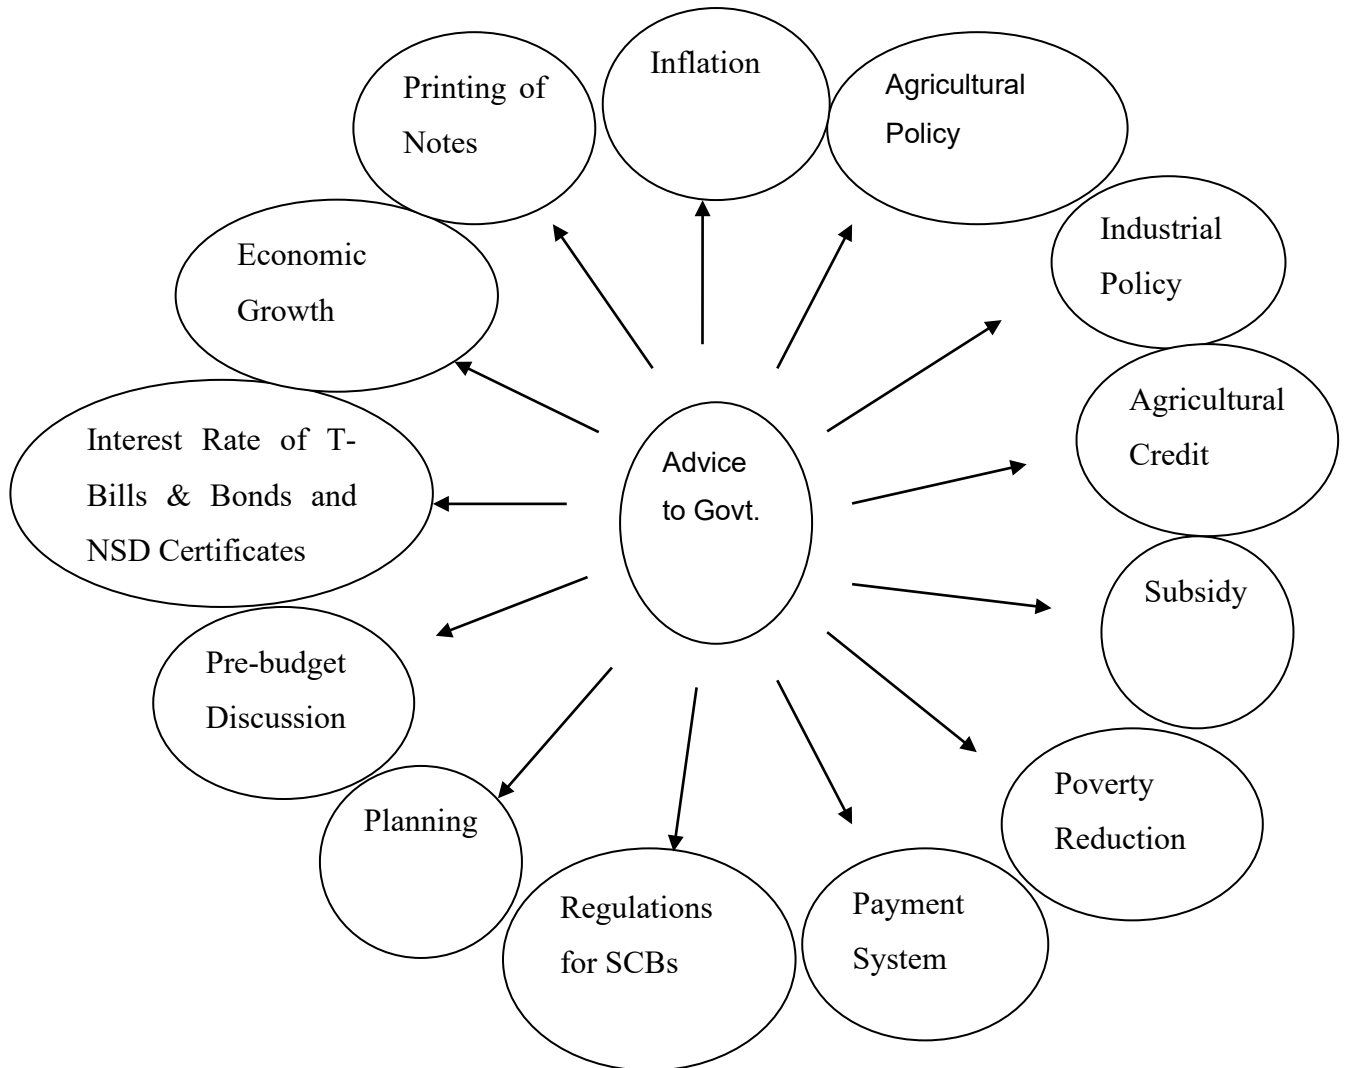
Advice to Govt.

Printing of Notes

Inflation

Agricultural Policy

Industrial Policy

Agricultural Credit

Subsidy

Poverty Reduction

Payment System

Regulations for SCBs

Planning

Pre-budget Discussion

Interest Rate of T-Bills & Bonds and NSD Certificates

Economic Growth